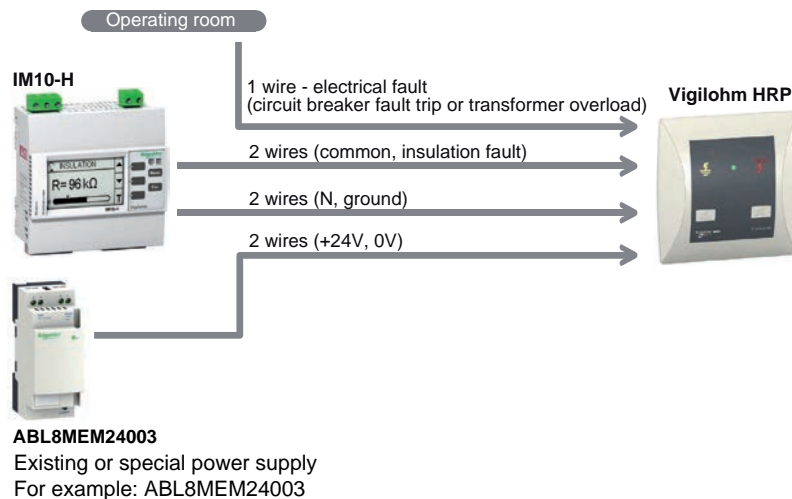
Operating room

IM10-H

1 wire - electrical fault
(circuit breaker fault trip or transformer overload)

Vigilohm HRP

INSULATION
R=96kΩ

2 wires (common, insulation fault)

2 wires (N, ground)

2 wires (+24V, 0V)

ABL8MEM24003
Existing or special power supply
For example: ABL8MEM24003